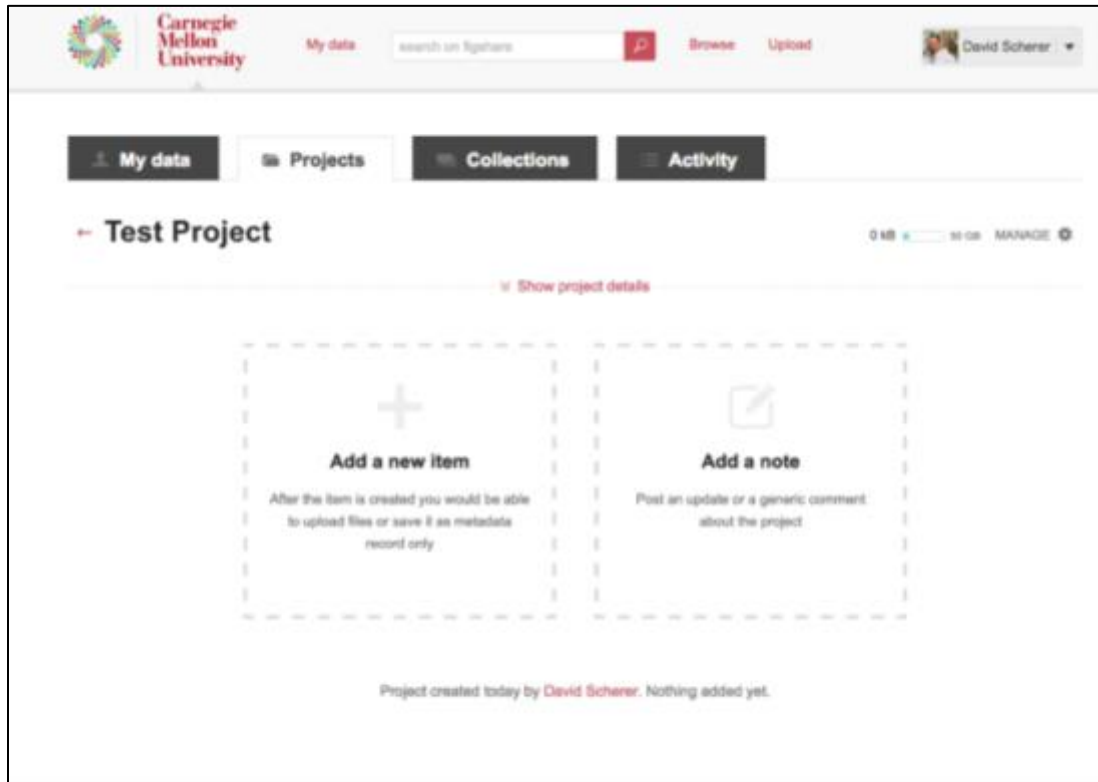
Carnegie Mellon University

My data

search on figshare

Browse

Upload

David Scherer

My data

Projects

Collections

Activity

← Test Project

0 kB

50 GB

MANAGE

Show project details

Add a new item

After the item is created you would be able to upload files or save it as metadata record only

Add a note

Post an update or a generic comment about the project

Project created today by David Scherer. Nothing added yet.